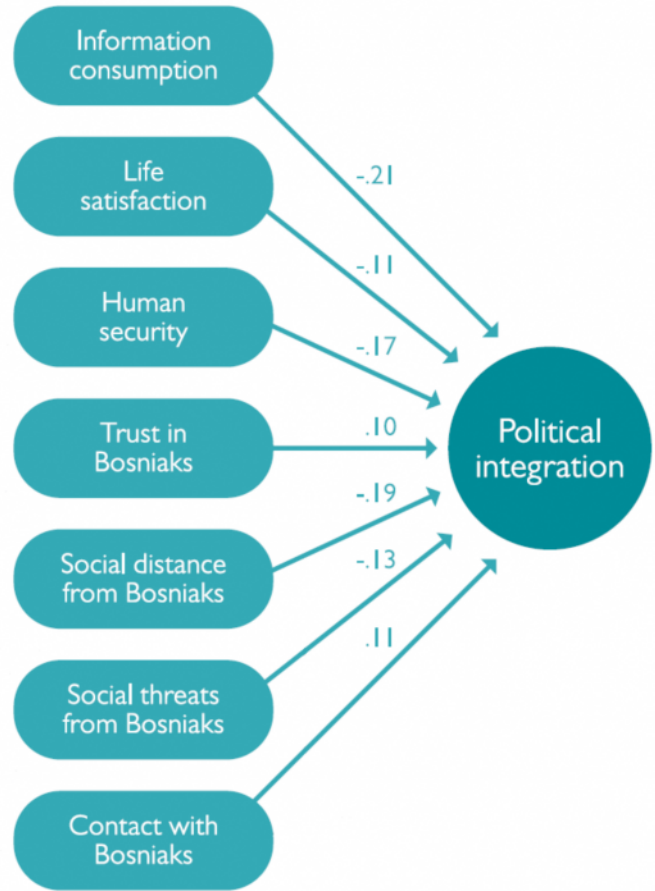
Information consumption

Life satisfaction

Human security

Trust in Bosniaks

Social distance from Bosniaks

Social threats from Bosniaks

Contact with Bosniaks

-.21

-.11

-.17

.10

-.19

-.13

.11

Political integration